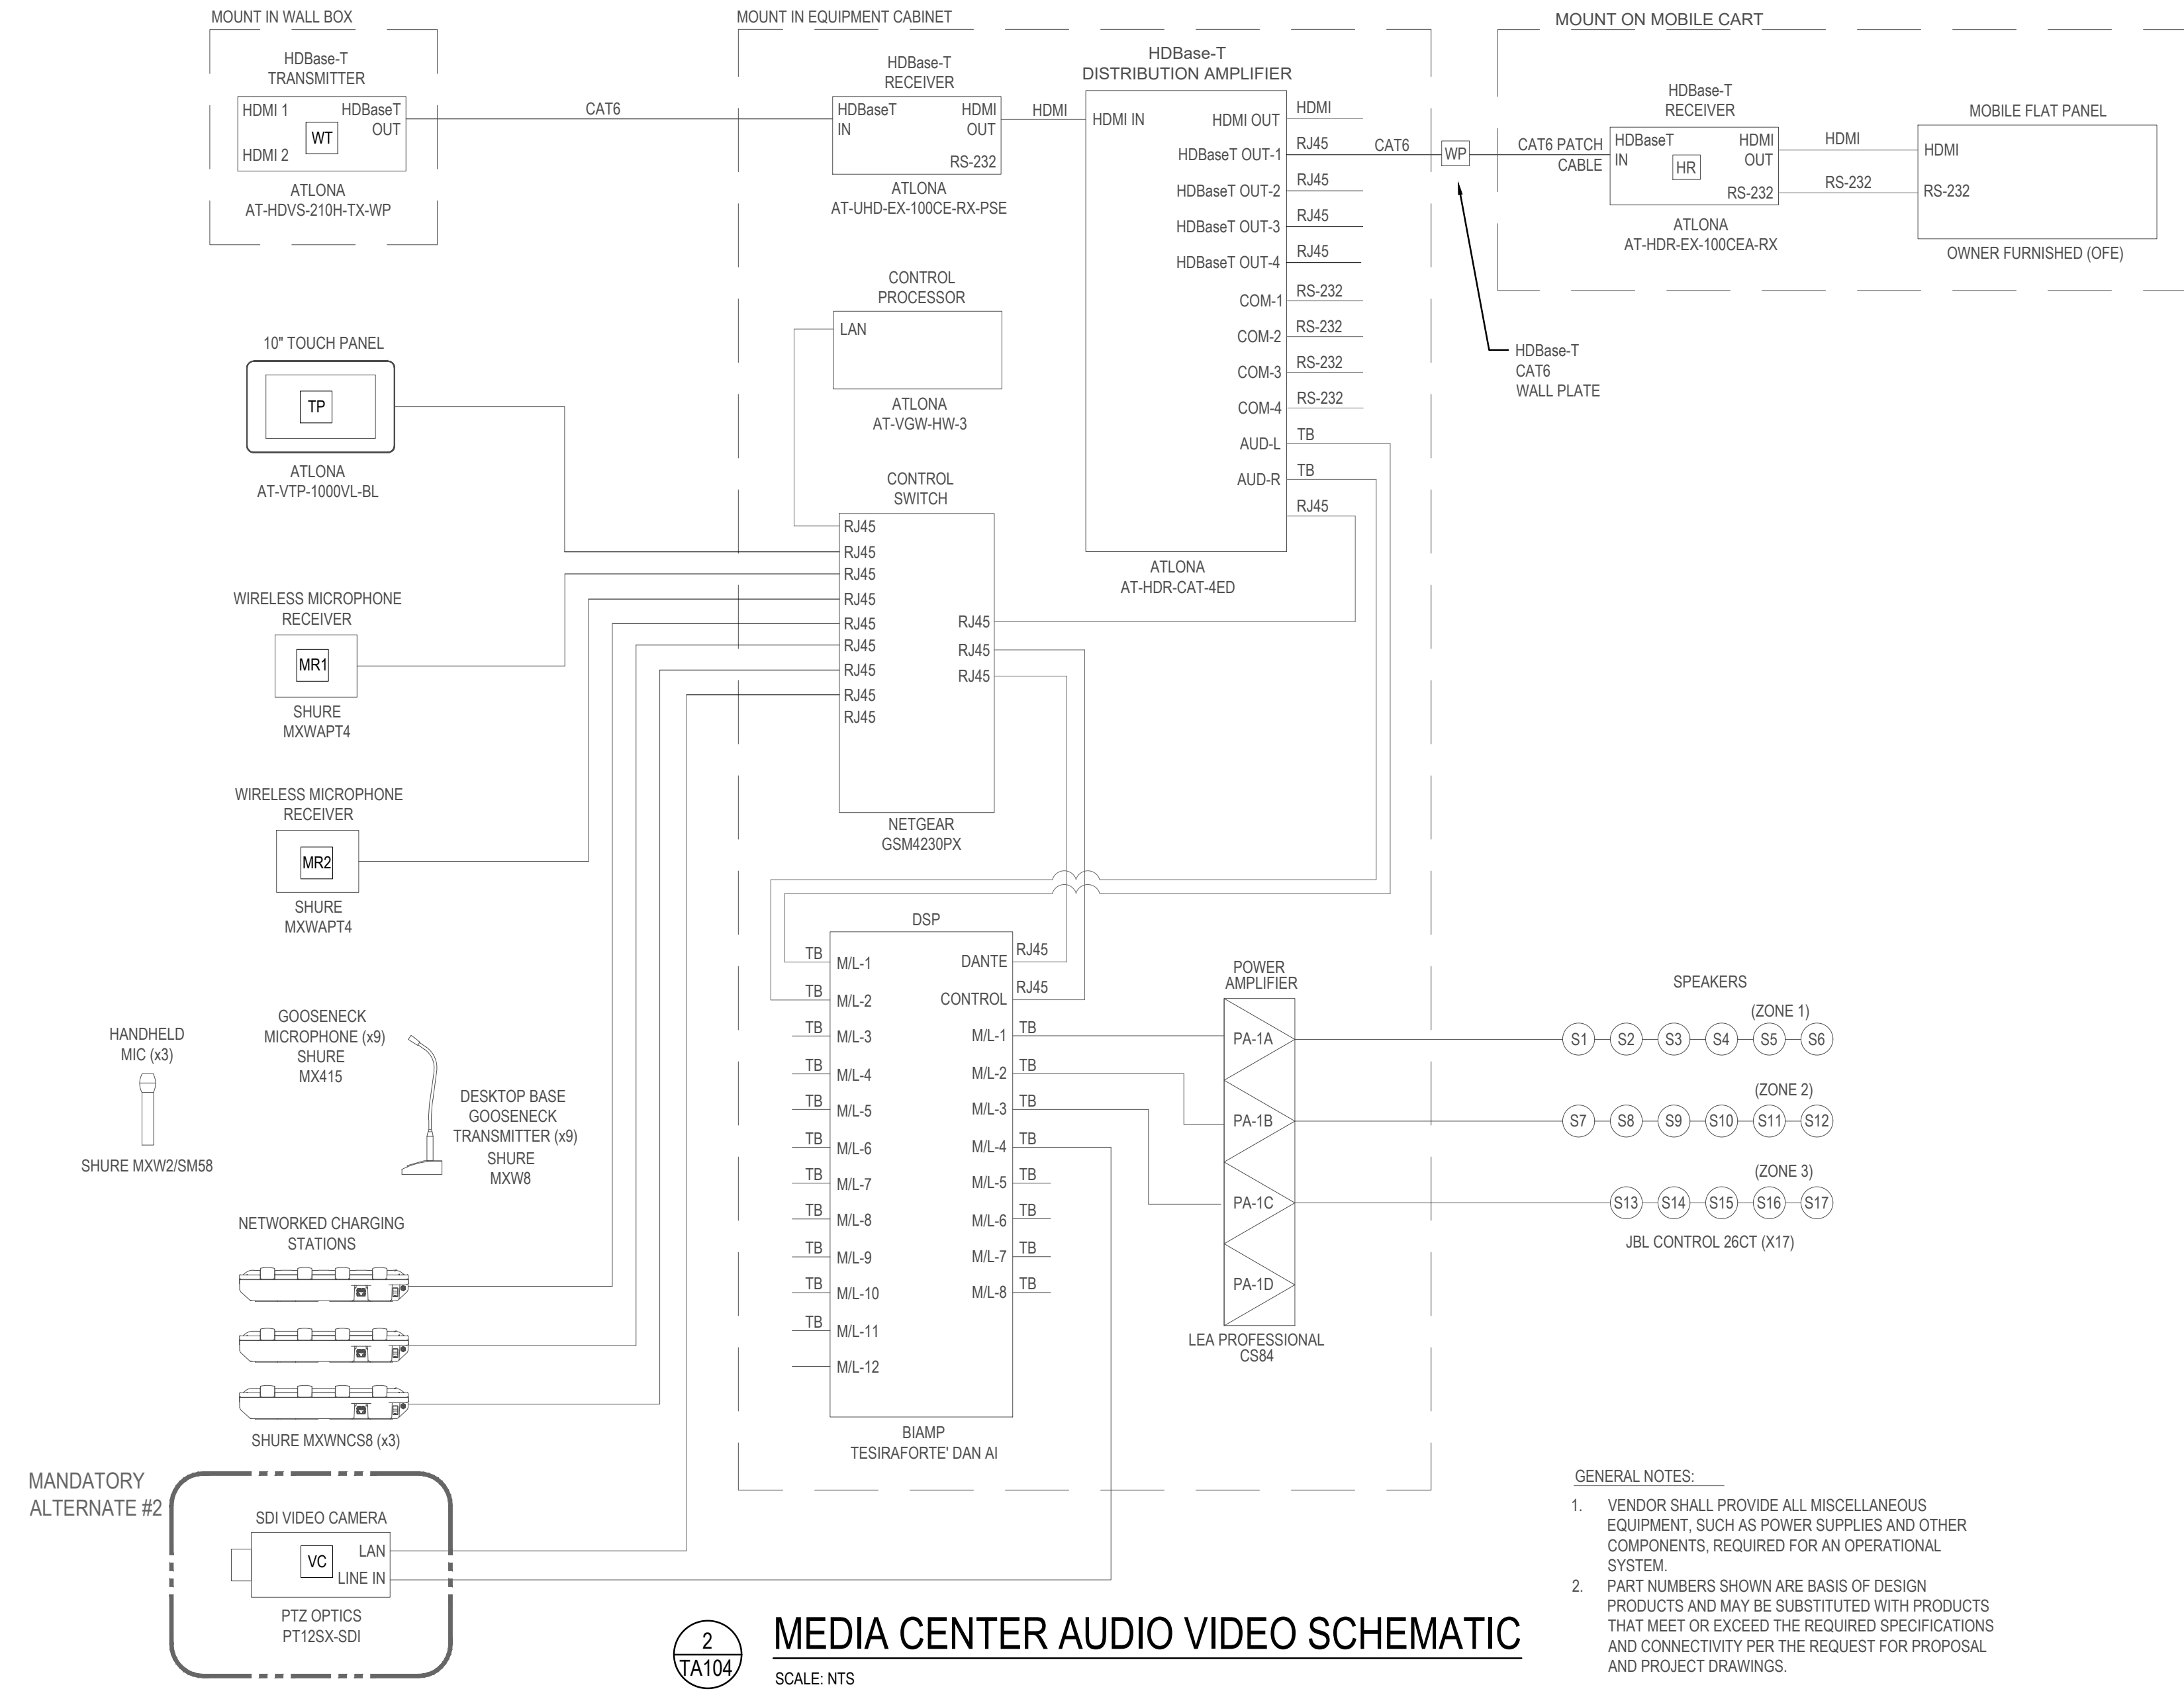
MOUNT IN WALL BOX

HDBase-T TRANSMITTER

HDMI 1 HDBaseT OUT
WT
HDMI 2

ATLONA
AT-HDVS-210H-TX-WP

CAT6

MOUNT IN EQUIPMENT CABINET

HDBase-T RECEIVER

HDBaseT IN HDMI OUT
RS-232

ATLONA
AT-UHD-EX-100CE-RX-PSE

HDMI

HDBase-T DISTRIBUTION AMPLIFIER

HDMI IN HDMI OUT
HDBaseT OUT-1
HDBaseT OUT-2
HDBaseT OUT-3
HDBaseT OUT-4
COM-1
COM-2
COM-3
COM-4
AUD-L
AUD-R

HDMI
RJ45
RJ45
RJ45
RJ45
RS-232
RS-232
RS-232
RS-232
TB
TB
RJ45

ATLONA
AT-HDR-CAT-4ED

CAT6
WP

MOUNT ON MOBILE CART

CAT6 PATCH CABLE

HDBase-T RECEIVER

HDBaseT IN HDMI OUT
HR
RS-232

ATLONA
AT-HDR-EX-100CEA-RX

HDMI
RS-232

MOBILE FLAT PANEL

HDMI
RS-232

OWNER FURNISHED (OFE)

HDBase-T CAT6 WALL PLATE

CONTROL PROCESSOR

LAN

ATLONA
AT-VGW-HW-3

10" TOUCH PANEL

TP

ATLONA
AT-VTP-1000VL-BL

CONTROL SWITCH

RJ45
RJ45
RJ45
RJ45
RJ45
RJ45
RJ45
RJ45
RJ45

RJ45
RJ45
RJ45

NETGEAR
GSM4230PX

WIRELESS MICROPHONE RECEIVER

MR1

SHURE
MXWAPT4

WIRELESS MICROPHONE RECEIVER

MR2

SHURE
MXWAPT4

DSP

TB M/L-1 DANTE RJ45
TB M/L-2 CONTROL RJ45
TB M/L-3 M/L-1 TB
TB M/L-4 M/L-2 TB
TB M/L-5 M/L-3 TB
TB M/L-6 M/L-4 TB
TB M/L-7 M/L-5 TB
TB M/L-8 M/L-6 TB
TB M/L-9 M/L-7 TB
TB M/L-10 M/L-8 TB
TB M/L-11
M/L-12

BIAMP
TESIRAFORTE' DAN AI

POWER AMPLIFIER

PA-1A
PA-1B
PA-1C
PA-1D

LEA PROFESSIONAL
CS84

SPEAKERS

(ZONE 1)
S1 S2 S3 S4 S5 S6

(ZONE 2)
S7 S8 S9 S10 S11 S12

(ZONE 3)
S13 S14 S15 S16 S17

JBL CONTROL 26CT (X17)

HANDHELD MIC (x3)

SHURE MXW2/SM58

GOOSENECK MICROPHONE (x9)
SHURE
MX415

DESKTOP BASE GOOSENECK TRANSMITTER (x9)
SHURE
MXW8

NETWORKED CHARGING STATIONS

SHURE MXWNCS8 (x3)

MANDATORY ALTERNATE #2

SDI VIDEO CAMERA

VC LAN
LINE IN

PTZ OPTICS
PT12SX-SDI

2
TA104

MEDIA CENTER AUDIO VIDEO SCHEMATIC

SCALE: NTS

GENERAL NOTES:

1. VENDOR SHALL PROVIDE ALL MISCELLANEOUS EQUIPMENT, SUCH AS POWER SUPPLIES AND OTHER COMPONENTS, REQUIRED FOR AN OPERATIONAL SYSTEM.

2. PART NUMBERS SHOWN ARE BASIS OF DESIGN PRODUCTS AND MAY BE SUBSTITUTED WITH PRODUCTS THAT MEET OR EXCEED THE REQUIRED SPECIFICATIONS AND CONNECTIVITY PER THE REQUEST FOR PROPOSAL AND PROJECT DRAWINGS.